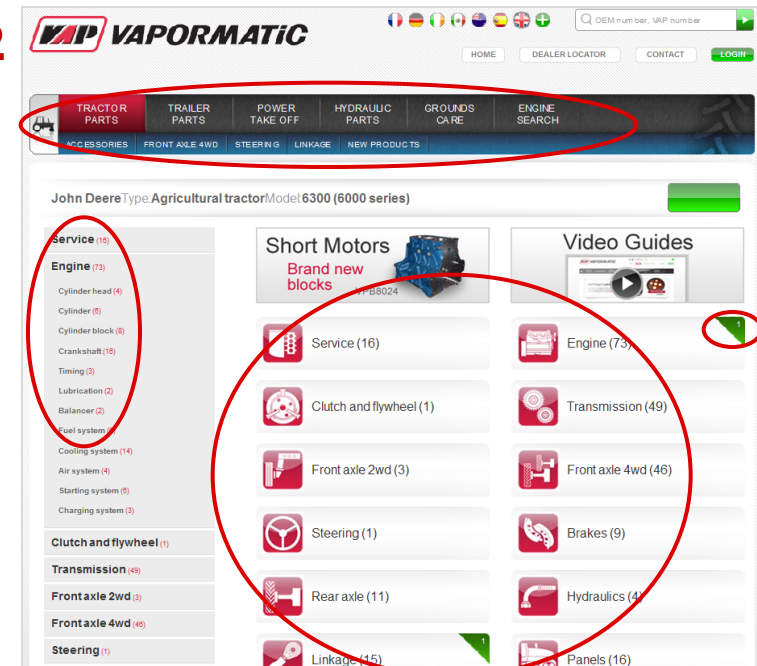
2

VAP VAPORMATIC

OEM number, VAP number

HOME DEALER LOCATOR CONTACT LOGIN

TRACTOR PARTS
TRAILER PARTS
POWER TAKE OFF
HYDRAULIC PARTS
GROUNDS CARE
ENGINE SEARCH

ACCESSORIES FRONT AXLE 4WD STEERING LINKAGE NEW PRODUCTS

John Deere Type: Agricultural tractor Model: 6300 (6000 series)

Service (16)
Engine (73)
Cylinder head (4)
Cylinder (6)
Cylinder block (8)
Crankshaft (16)
Timing (3)
Lubrication (2)
Balancer (2)
Fuel system (6)
Cooling system (14)
Air system (4)
Starting system (6)
Charging system (3)
Clutch and flywheel (1)
Transmission (49)
Front axle 2wd (3)
Front axle 4wd (46)
Steering (1)

Short Motors
Brand new blocks
VPB8024

Video Guides

Service (16)
Engine (73)
1
Clutch and flywheel (1)
Transmission (49)
Front axle 2wd (3)
Front axle 4wd (46)
Steering (1)
Brakes (9)
Rear axle (11)
Hydraulics (4)
1
Linkage (15)
Panels (16)